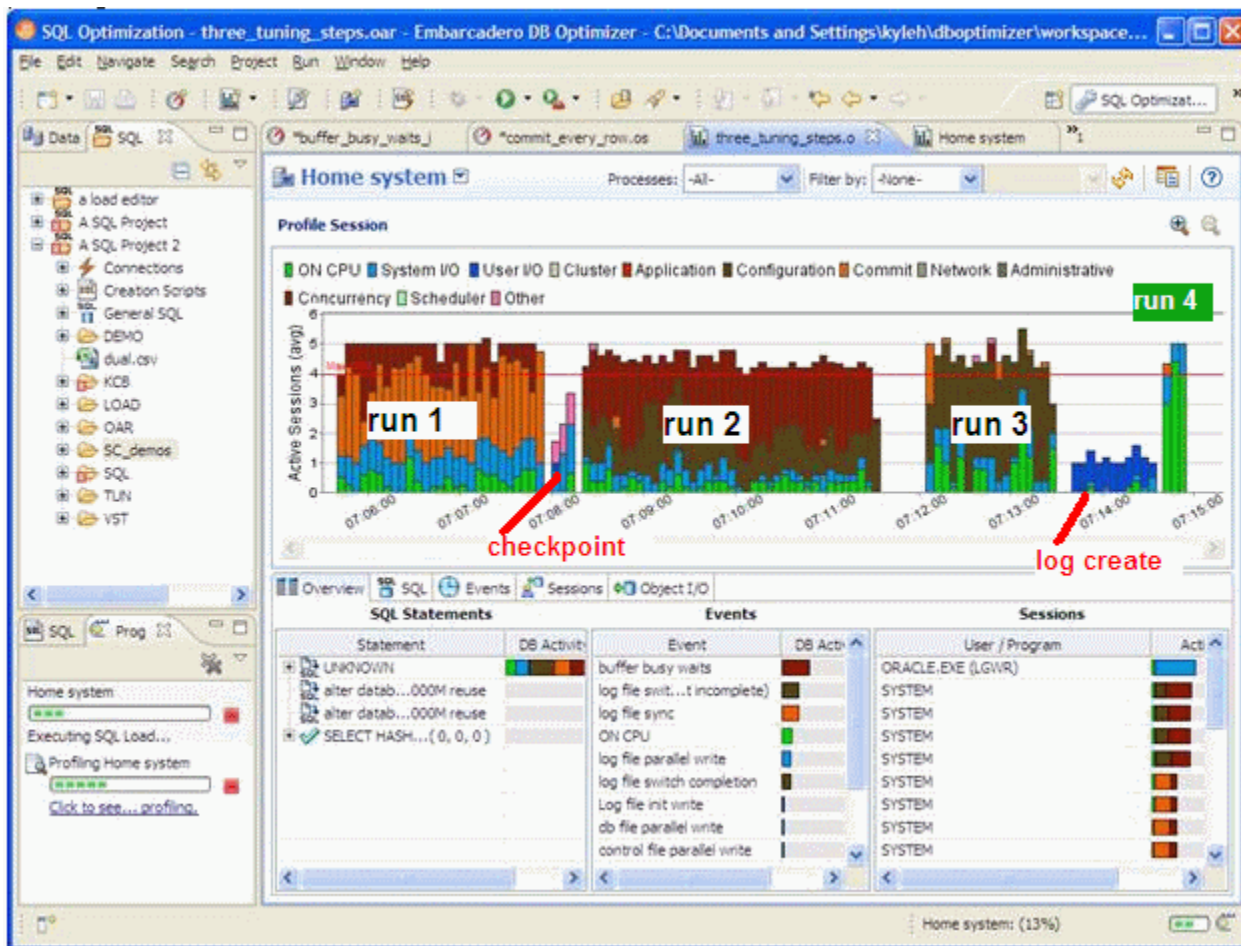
SQL Optimization - three_tuning_steps.oar - Embarcadero DB Optimizer - C:\Documents and Settings\kyleh\dboptimizer\workspace...

File Edit Navigate Search Project Run Window Help

SQL Optimizat...

Data SQL

a load editor
A SQL Project
A SQL Project 2
Connections
Creation Scripts
General SQL
DEMO
dual.csv
KCB
LOAD
OAR
SC_demos
SQL
TUN
VST

*buffer_busy_waits_i | *commit_every_row.os | three_tuning_steps.o | Home system

Home system

Processes: -All- Filter by: -None-

Profile Session

ON CPU System I/O User I/O Cluster Application Configuration Commit Network Administrative Concurrency Scheduler Other

Active Sessions (avg)

6 5 4 3 2 1 0

run 1 run 2 run 3 run 4

07:06:00 07:07:00 07:08:00 07:09:00 07:10:00 07:11:00 07:12:00 07:13:00 07:14:00 07:15:00

checkpoint

log create

Overview SQL Events Sessions Object I/O

SQL Statements

| Statement | DB Activity |
|---|---|
| UNKNOWN | |
| alter datab...000M reuse | |
| alter datab...000M reuse | |
| SELECT HASH...( 0, 0, 0 ) | |

Events

| Event | DB Acti |
|---|---|
| buffer busy waits | |
| log file swit...t incomplete) | |
| log file sync | |
| ON CPU | |
| log file parallel write | |
| log file switch completion | |
| Log file init write | |
| db file parallel write | |
| control file parallel write | |

Sessions

| User / Program | Acti |
|---|---|
| ORACLE.EXE (LGWR) | |
| SYSTEM | |
| SYSTEM | |
| SYSTEM | |
| SYSTEM | |
| SYSTEM | |
| SYSTEM | |
| SYSTEM | |
| SYSTEM | |

SQL Prog

Home system

Executing SQL Load...

Profiling Home system

Click to see... profiling.

Home system: (13%)